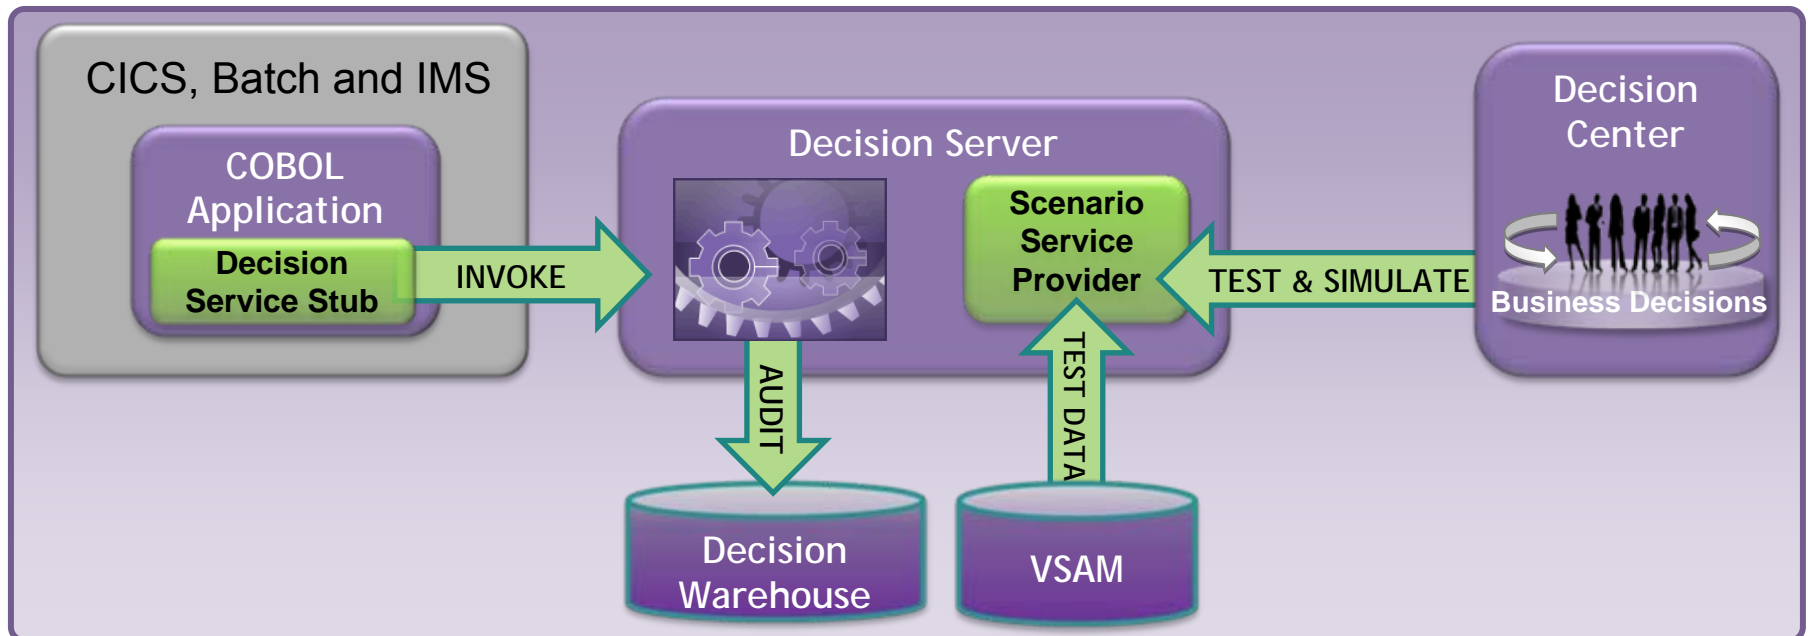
CICS, Batch and IMS

COBOL Application

Decision Service Stub

INVOKE

Decision Server

Scenario Service Provider

TEST & SIMULATE

Decision Center

Business Decisions

AUDIT

TEST DATA

Decision Warehouse

VSAM